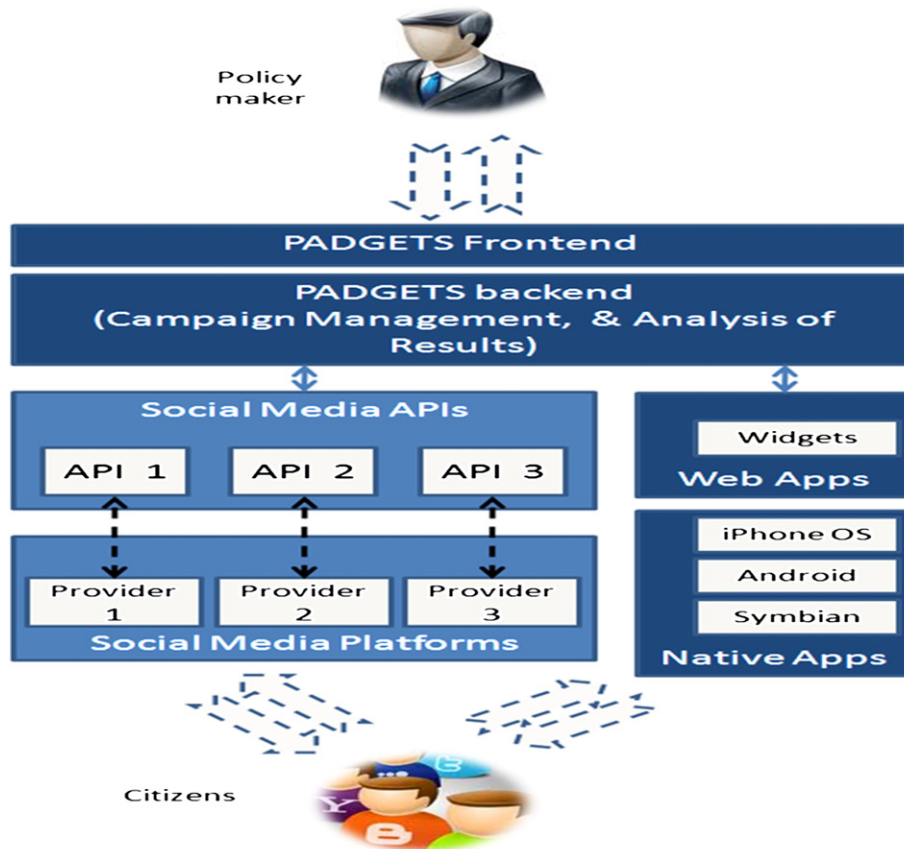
Policy maker

PADGETS Frontend

PADGETS backend
(Campaign Management, & Analysis of Results)

Social Media APIs

API 1

API 2

API 3

Provider 1

Provider 2

Provider 3

Social Media Platforms

Widgets

Web Apps

iPhone OS

Android

Symbian

Native Apps

Citizens